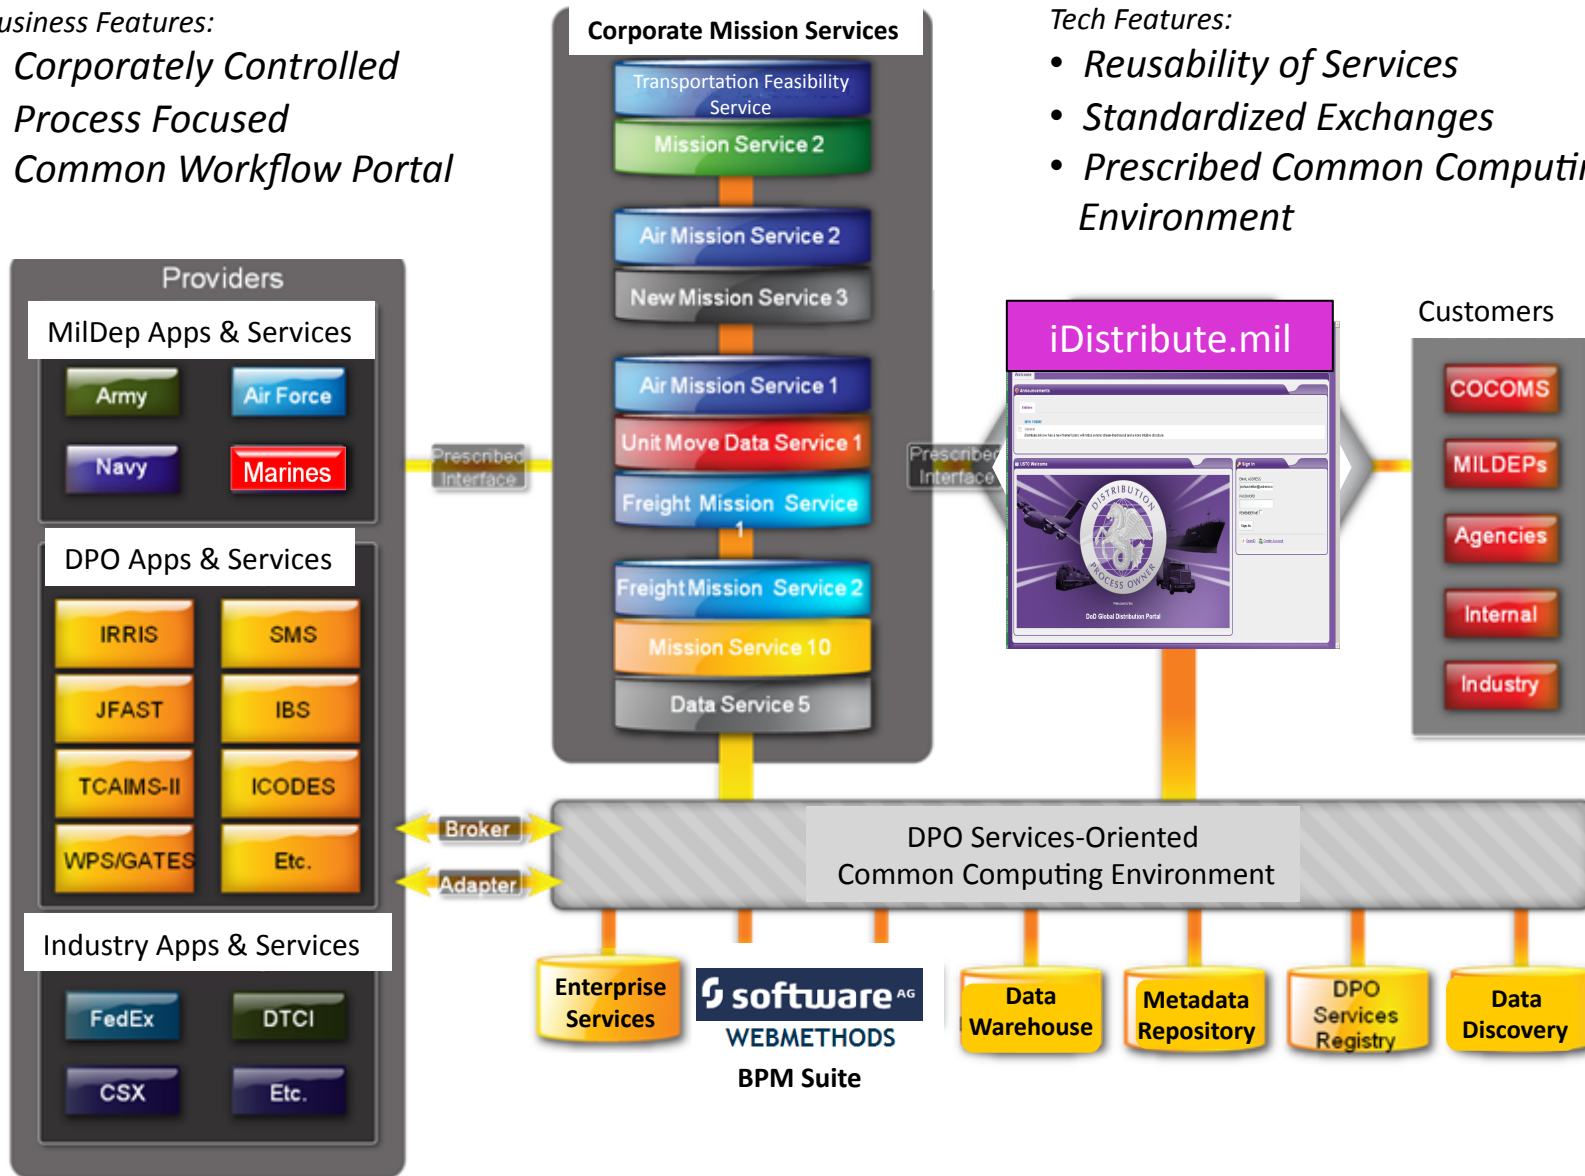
usiness Features:
Corporately Controlled
Process Focused
Common Workflow Portal

Corporate Mission Services
Transportation Feasibility Service
Mission Service 2
Air Mission Service 2
New Mission Service 3
Air Mission Service 1
Unit Move Data Service 1
Freight Mission Service 1
Freight Mission Service 2
Mission Service 10
Data Service 5

Tech Features:
• Reusability of Services
• Standardized Exchanges
• Prescribed Common Computi Environment

Providers
MilDep Apps & Services
Army
Air Force
Navy
Marines

DPO Apps & Services
IRRIS
SMS
JFAST
IBS
TCAIMS-II
ICODES
WPS/GATES
Etc.

Industry Apps & Services
FedEx
DTCI
CSX
Etc.

Prescribed Interface
Prescribed Interface

iDistribute.mil
DoD Global Distribution Portal

Customers
COCOMS
MILDEPs
Agencies
Internal
Industry

Broker
Adapter

DPO Services-Oriented
Common Computing Environment

Enterprise Services
software AG
WEBMETHODS
BPM Suite
Data Warehouse
Metadata Repository
DPO Services Registry
Data Discovery